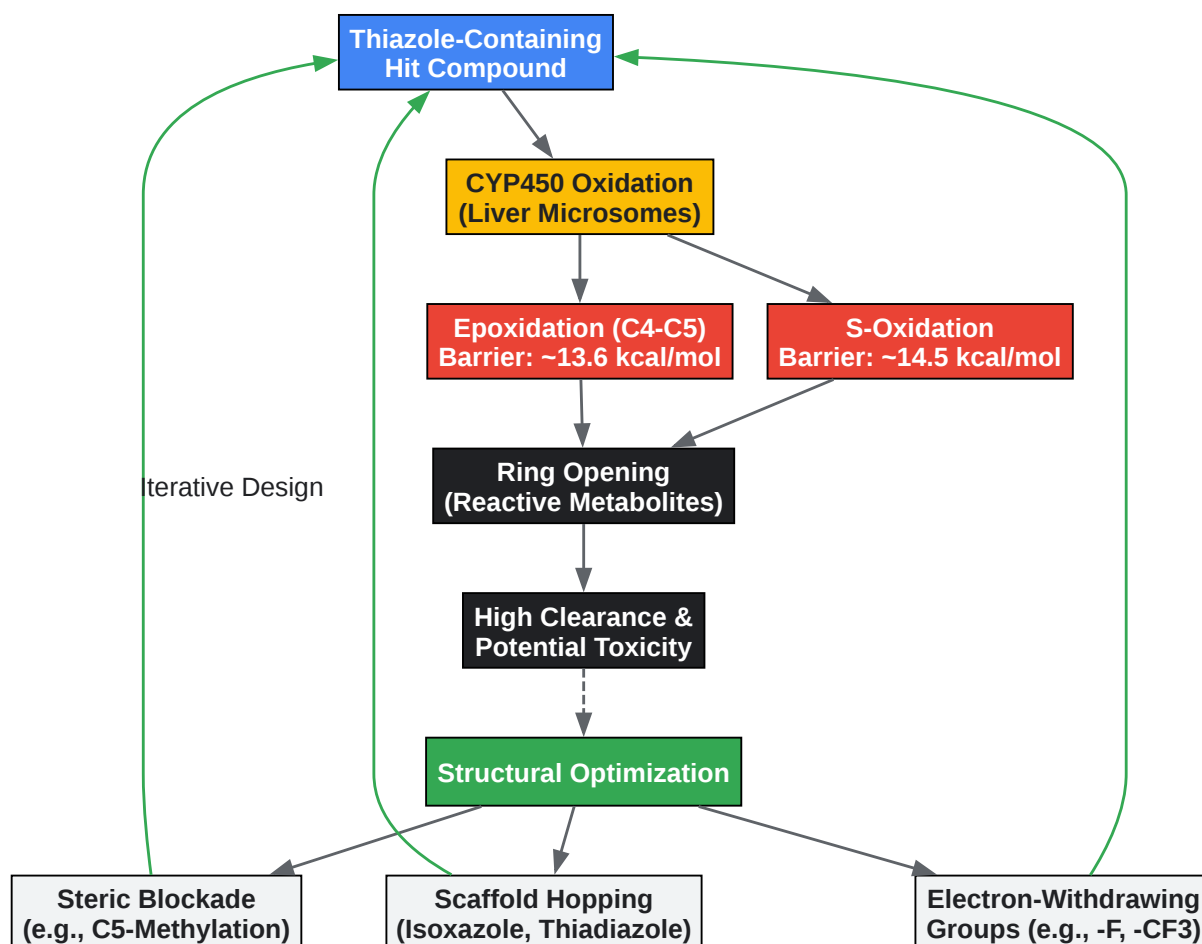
Thiazole-Containing Hit Compound

CYP450 Oxidation (Liver Microsomes)

Epoxidation (C4-C5) Barrier: ~13.6 kcal/mol

S-Oxidation Barrier: ~14.5 kcal/mol

Ring Opening (Reactive Metabolites)

High Clearance & Potential Toxicity

Structural Optimization

Iterative Design

Steric Blockade (e.g., C5-Methylation)

Scaffold Hopping (Isoxazole, Thiadiazole)

Electron-Withdrawing Groups (e.g., -F, -CF3)